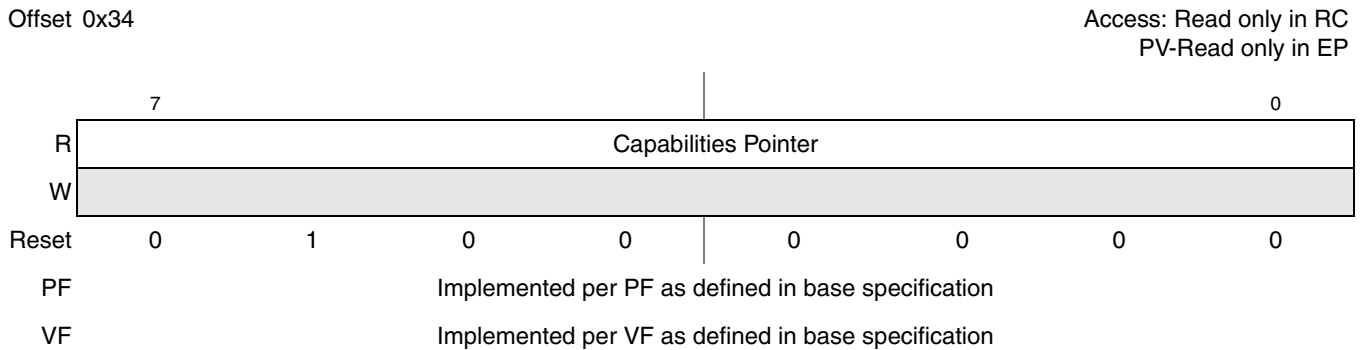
Offset 0x34

Access: Read only in RC
PV-Read only in EP

| | 7 | | | | | | | 0 |
|---|---|---|---|---|---|---|---|---|
| R | Capabilities Pointer | | | | | | | |
| W | | | | | | | | |
| Reset | 0 | 1 | 0 | 0 | 0 | 0 | 0 | 0 |
| PF | Implemented per PF as defined in base specification | | | | | | | |
| VF | Implemented per VF as defined in base specification | | | | | | | |